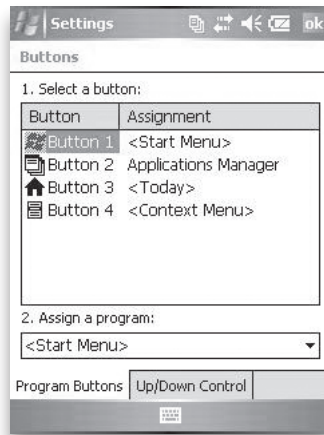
Settings ok

Buttons

1. Select a button:

| Button | Assignment |
|---|---|
| Button 1 | <Start Menu> |
| Button 2 | Applications Manager |
| Button 3 | <Today> |
| Button 4 | <Context Menu> |

2. Assign a program:

<Start Menu>

Program Buttons | Up/Down Control